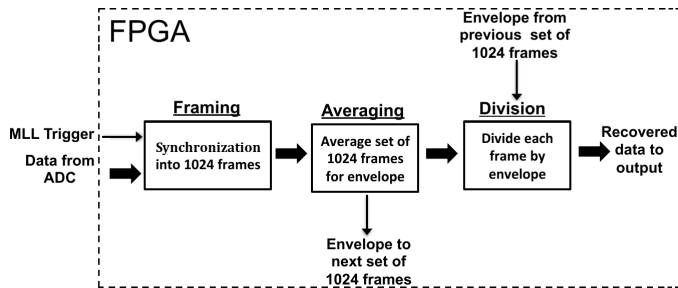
FPGA

Envelope from previous set of 1024 frames

MLL Trigger

Data from ADC

Framing

Synchronization into 1024 frames

Averaging

Average set of 1024 frames for envelope

Division

Divide each frame by envelope

Recovered data to output

Envelope to next set of 1024 frames